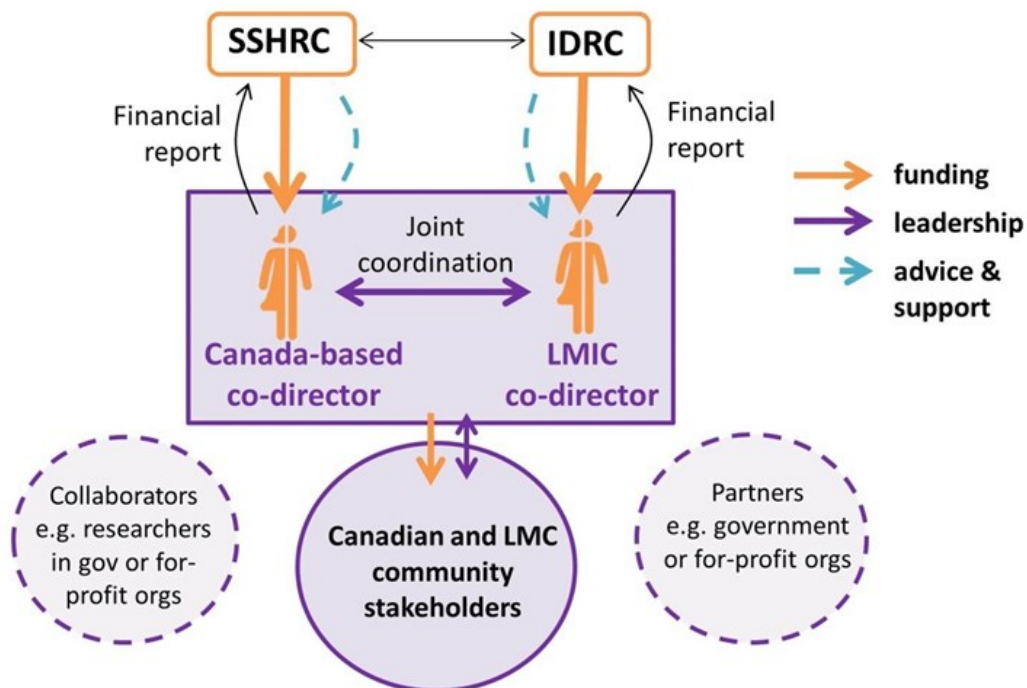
SSHRC

IDRC

Financial report

Financial report

funding

leadership

advice & support

Joint coordination

Canada-based co-director

LMIC co-director

Collaborators e.g. researchers in gov or for-profit orgs

Canadian and LMC community stakeholders

Partners e.g. government or for-profit orgs